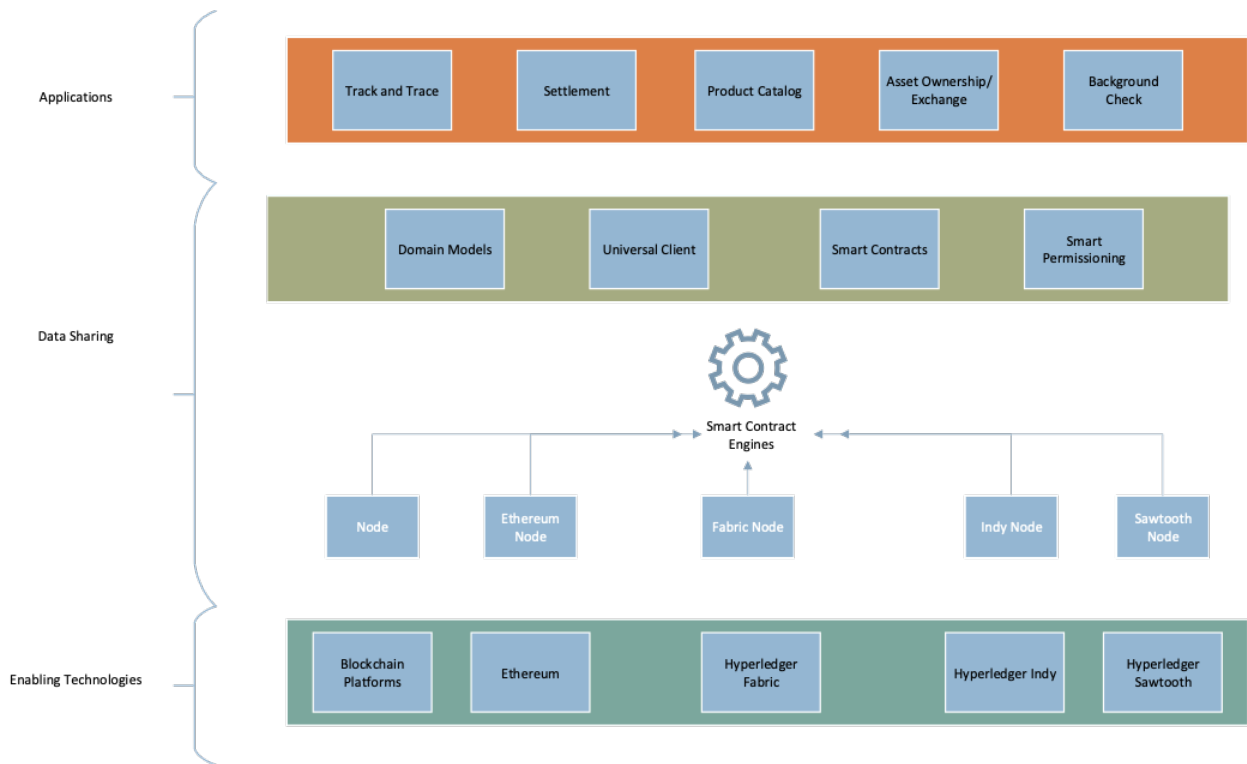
Applications

Track and Trace

Settlement

Product Catalog

Asset Ownership/ Exchange

Background Check

Data Sharing

Domain Models

Universal Client

Smart Contracts

Smart Permissioning

Smart Contract Engines

Node

Ethereum Node

Fabric Node

Indy Node

Sawtooth Node

Enabling Technologies

Blockchain Platforms

Ethereum

Hyperledger Fabric

Hyperledger Indy

Hyperledger Sawtooth